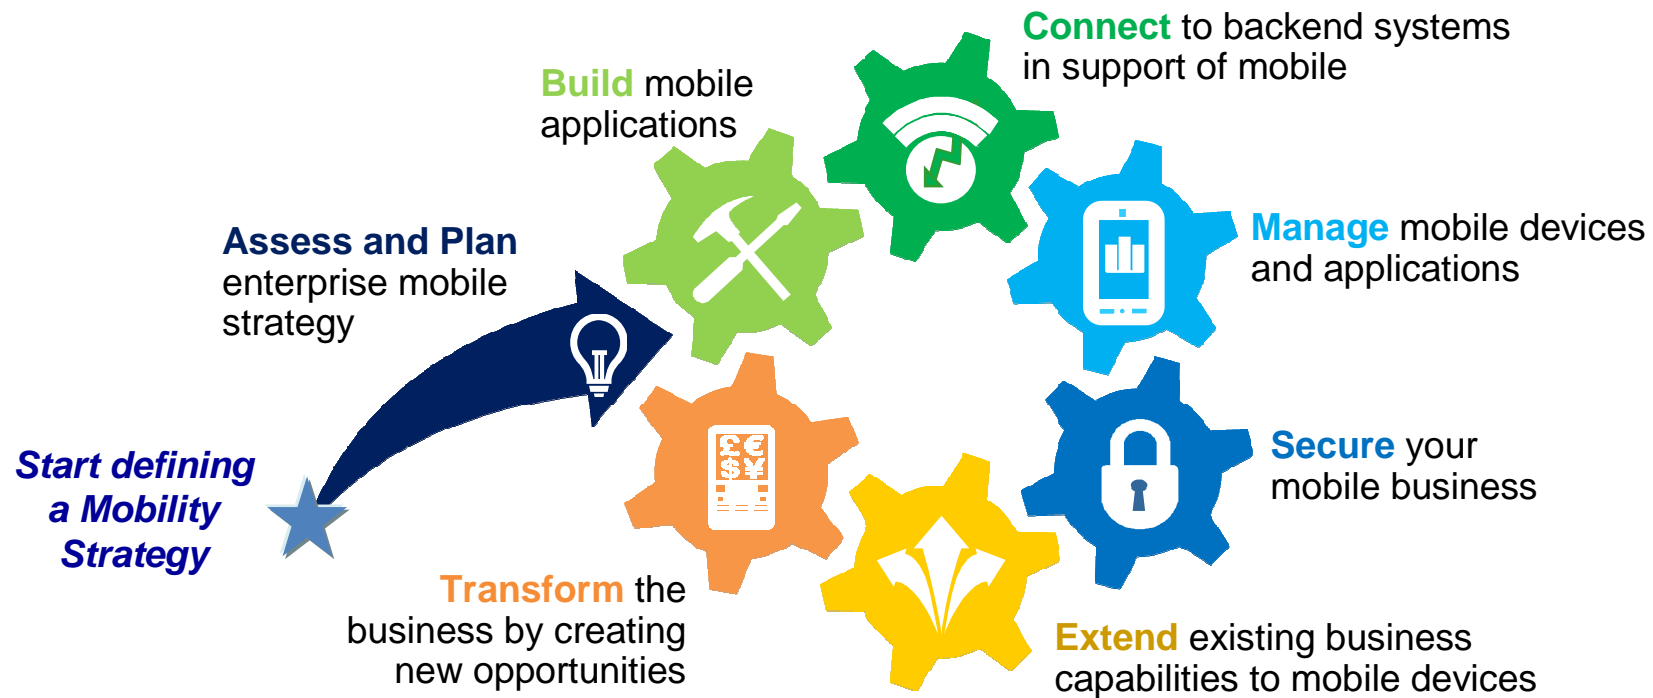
Start defining a Mobility Strategy

Assess and Plan enterprise mobile strategy

Build mobile applications

Connect to backend systems in support of mobile

Manage mobile devices and applications

Secure your mobile business

Extend existing business capabilities to mobile devices

Transform the business by creating new opportunities

£€
$¥